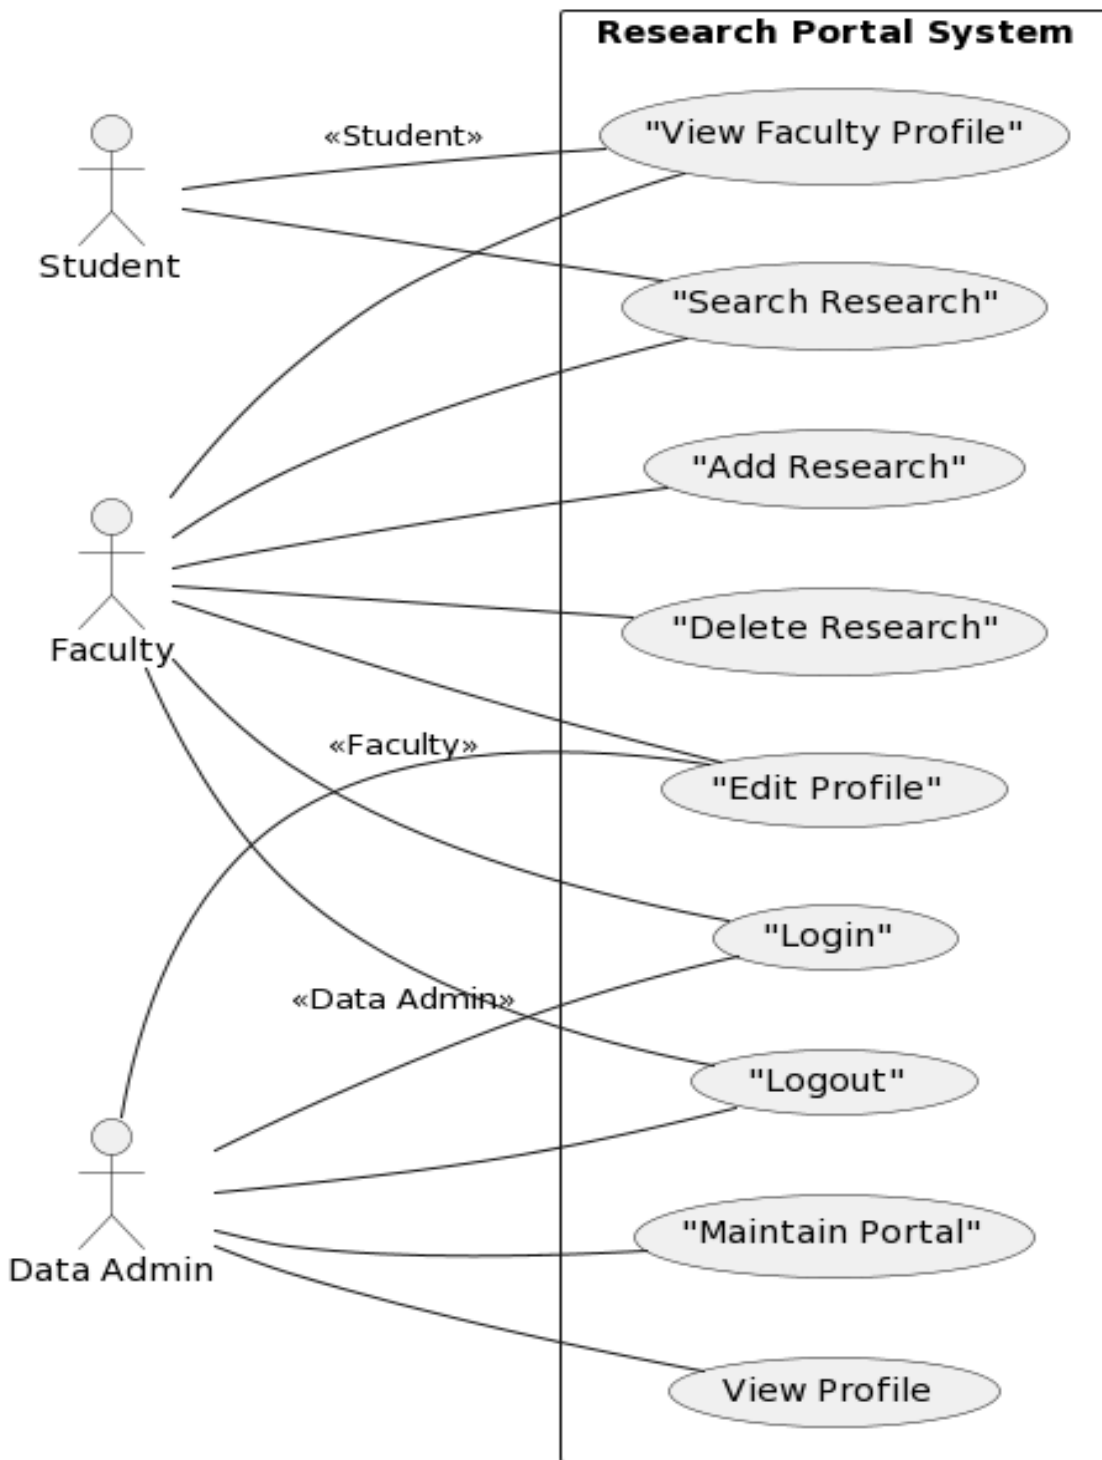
Research Portal System

Student

«Student»

"View Faculty Profile"

"Search Research"

"Add Research"

Faculty

"Delete Research"

«Faculty»

"Edit Profile"

"Login"

«Data Admin»

"Logout"

Data Admin

"Maintain Portal"

View Profile